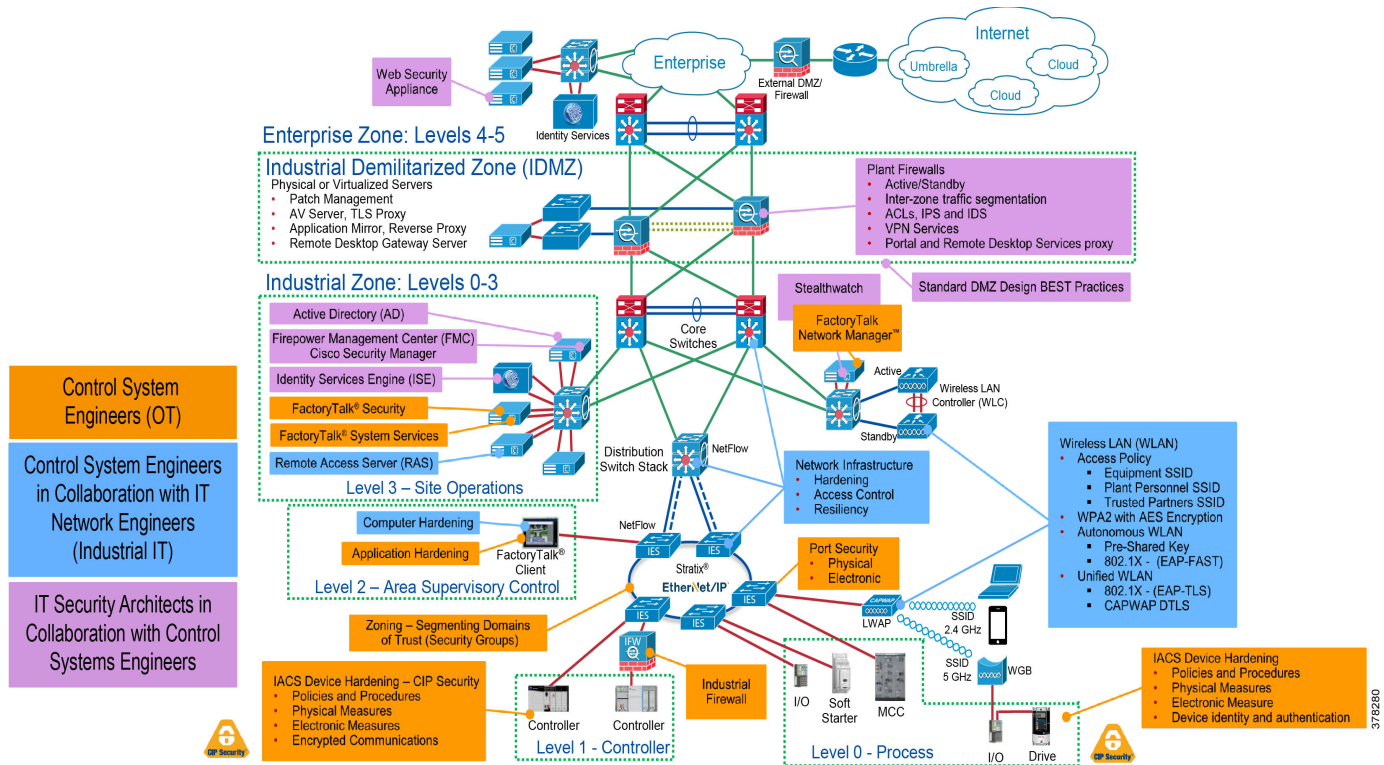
Internet
Umbrella
Cloud
Cloud
Enterprise
External DMZ/ Firewall
Web Security Appliance
Identity Services
Enterprise Zone: Levels 4-5

Industrial Demilitarized Zone (IDMZ)
Physical or Virtualized Servers
• Patch Management
• AV Server, TLS Proxy
• Application Mirror, Reverse Proxy
• Remote Desktop Gateway Server

Plant Firewalls
• Active/Standby
• Inter-zone traffic segmentation
• ACLs, IPS and IDS
• VPN Services
• Portal and Remote Desktop Services proxy

Standard DMZ Design BEST Practices

Industrial Zone: Levels 0-3
Active Directory (AD)
Firepower Management Center (FMC) Cisco Security Manager
Identity Services Engine (ISE)
FactoryTalk® Security
FactoryTalk® System Services
Remote Access Server (RAS)
Level 3 – Site Operations

Stealthwatch
FactoryTalk Network Manager™
Core Switches
Active
Wireless LAN Controller (WLC)
Standby
Distribution Switch Stack
NetFlow

Network Infrastructure
• Hardening
• Access Control
• Resiliency

Control System Engineers (OT)

Control System Engineers in Collaboration with IT Network Engineers (Industrial IT)

IT Security Architects in Collaboration with Control Systems Engineers

Computer Hardening
Application Hardening
FactoryTalk® Client
NetFlow
IES
IES
Stratix®
EtherNet/IP
Level 2 – Area Supervisory Control

Port Security
• Physical
• Electronic

Wireless LAN (WLAN)
• Access Policy
▪ Equipment SSID
▪ Plant Personnel SSID
▪ Trusted Partners SSID
• WPA2 with AES Encryption
• Autonomous WLAN
▪ Pre-Shared Key
▪ 802.1X - (EAP-FAST)
• Unified WLAN
▪ 802.1X - (EAP-TLS)
▪ CAPWAP DTLS

IES
IES
IES
CAPWAP
LWAP
SSID 2.4 GHz
SSID 5 GHz
WGB

Zoning – Segmenting Domains of Trust (Security Groups)

IFW
Industrial Firewall

IACS Device Hardening – CIP Security
• Policies and Procedures
• Physical Measures
• Electronic Measures
• Encrypted Communications

Controller
Controller
Level 1 - Controller
CIP Security

I/O
Soft Starter
MCC
I/O
Drive
Level 0 - Process

IACS Device Hardening
• Policies and Procedures
• Physical Measures
• Electronic Measure
• Device identity and authentication

CIP Security
378280